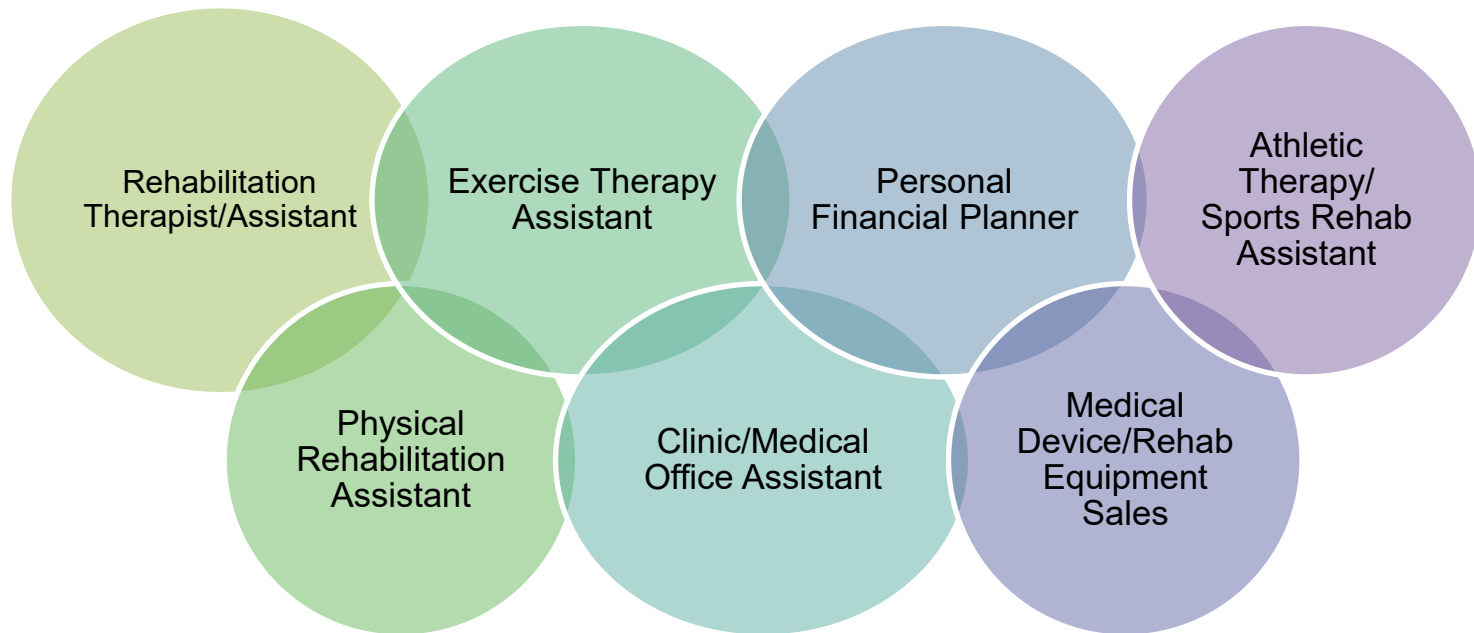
Rehabilitation Therapist/Assistant

Exercise Therapy Assistant

Personal Financial Planner

Athletic Therapy/ Sports Rehab Assistant

Physical Rehabilitation Assistant

Clinic/Medical Office Assistant

Medical Device/Rehab Equipment Sales